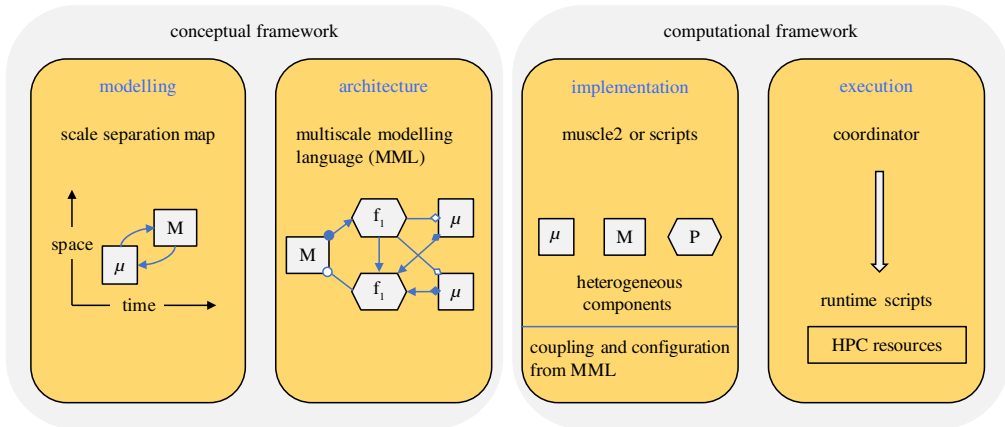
conceptual framework

modelling

scale separation map

space

time

M

$\mu$

architecture

multiscale modelling language (MML)

M

$f_1$

$f_1$

$\mu$

$\mu$

computational framework

implementation

muscle2 or scripts

$\mu$

M

P

heterogeneous components

coupling and configuration from MML

execution

coordinator

runtime scripts

HPC resources